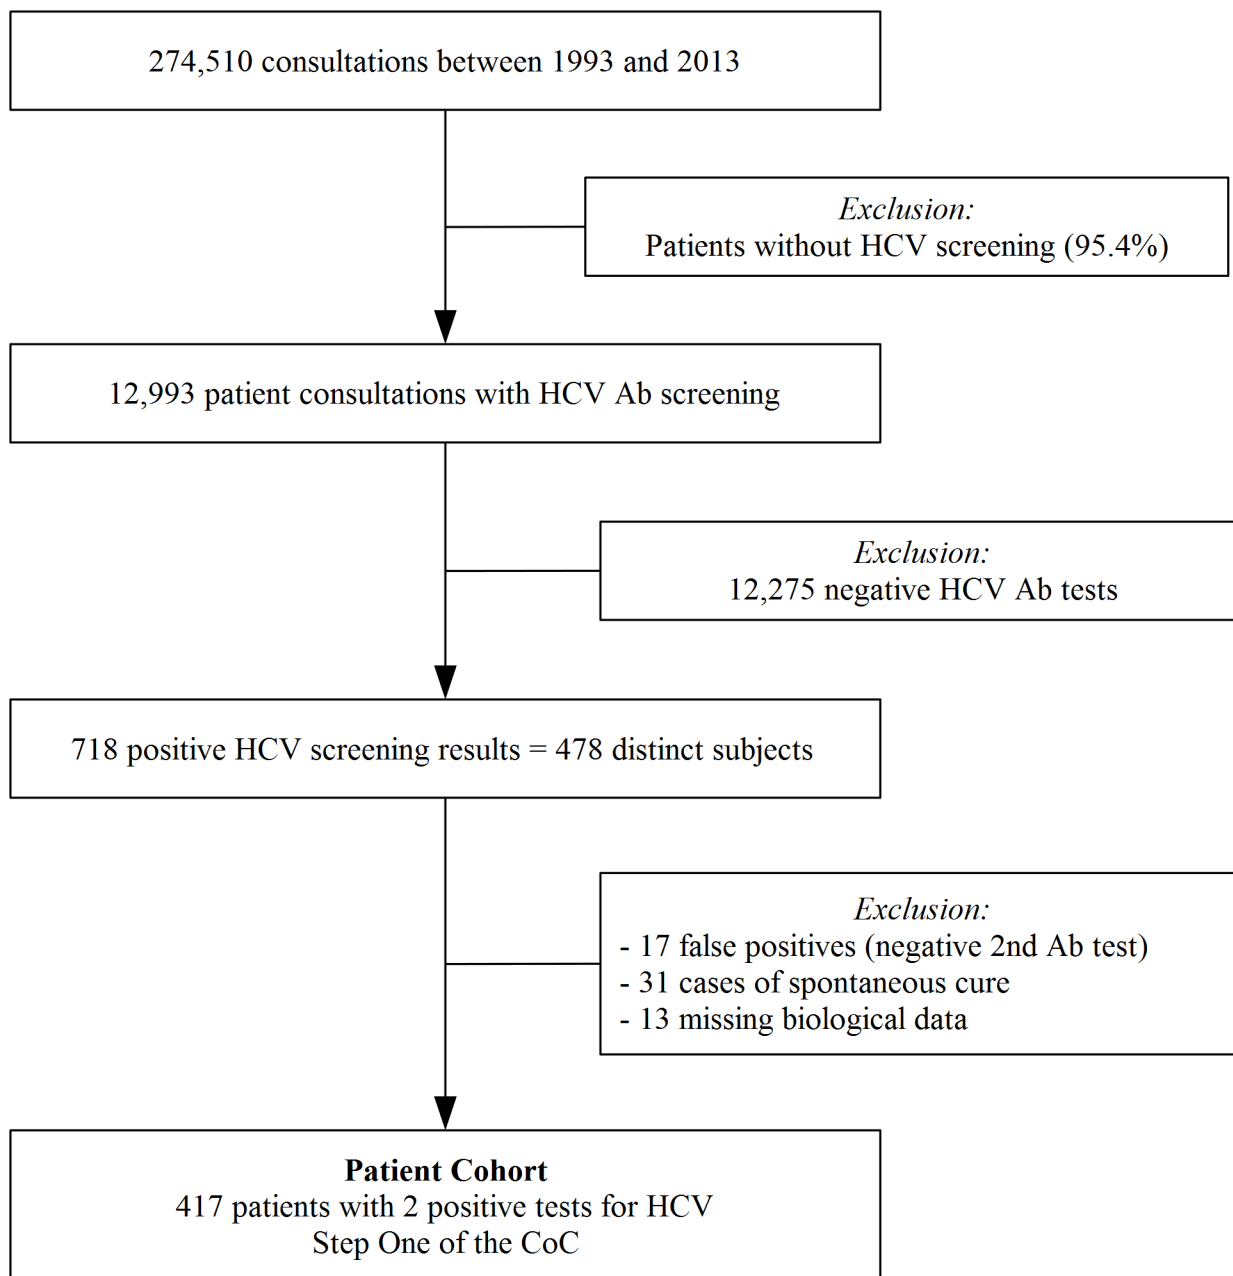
274,510 consultations between 1993 and 2013

Exclusion:
Patients without HCV screening (95.4%)

12,993 patient consultations with HCV Ab screening

Exclusion:
12,275 negative HCV Ab tests

718 positive HCV screening results = 478 distinct subjects

Exclusion:
- 17 false positives (negative 2nd Ab test)
- 31 cases of spontaneous cure
- 13 missing biological data

Patient Cohort
417 patients with 2 positive tests for HCV
Step One of the CoC